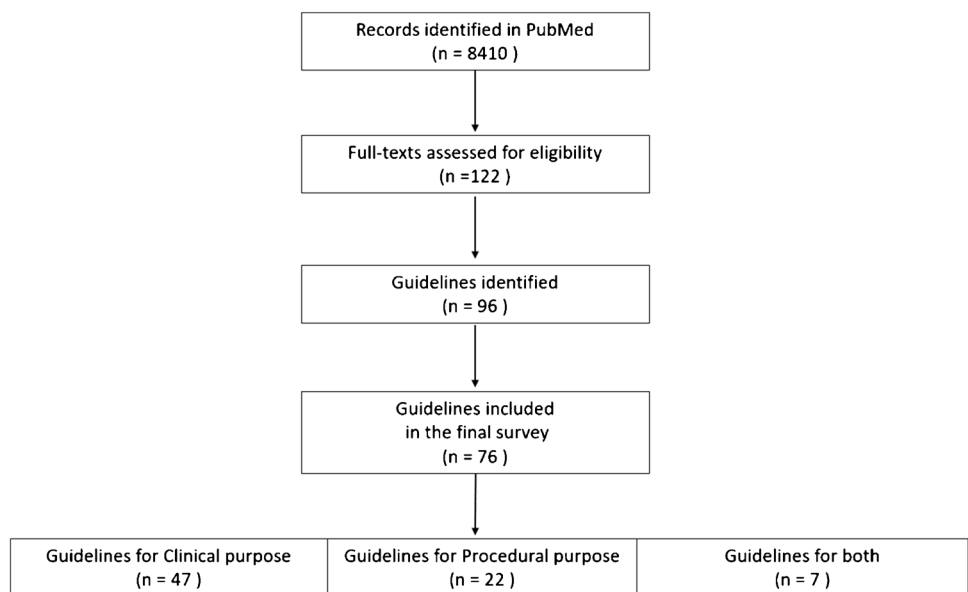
Records identified in PubMed
(n = 8410 )

Full-texts assessed for eligibility
(n =122 )

Guidelines identified
(n = 96 )

Guidelines included
in the final survey
(n = 76 )

| Guidelines for Clinical purpose (n = 47 ) | Guidelines for Procedural purpose (n = 22 ) | Guidelines for both (n = 7 ) |
|---|---|---|